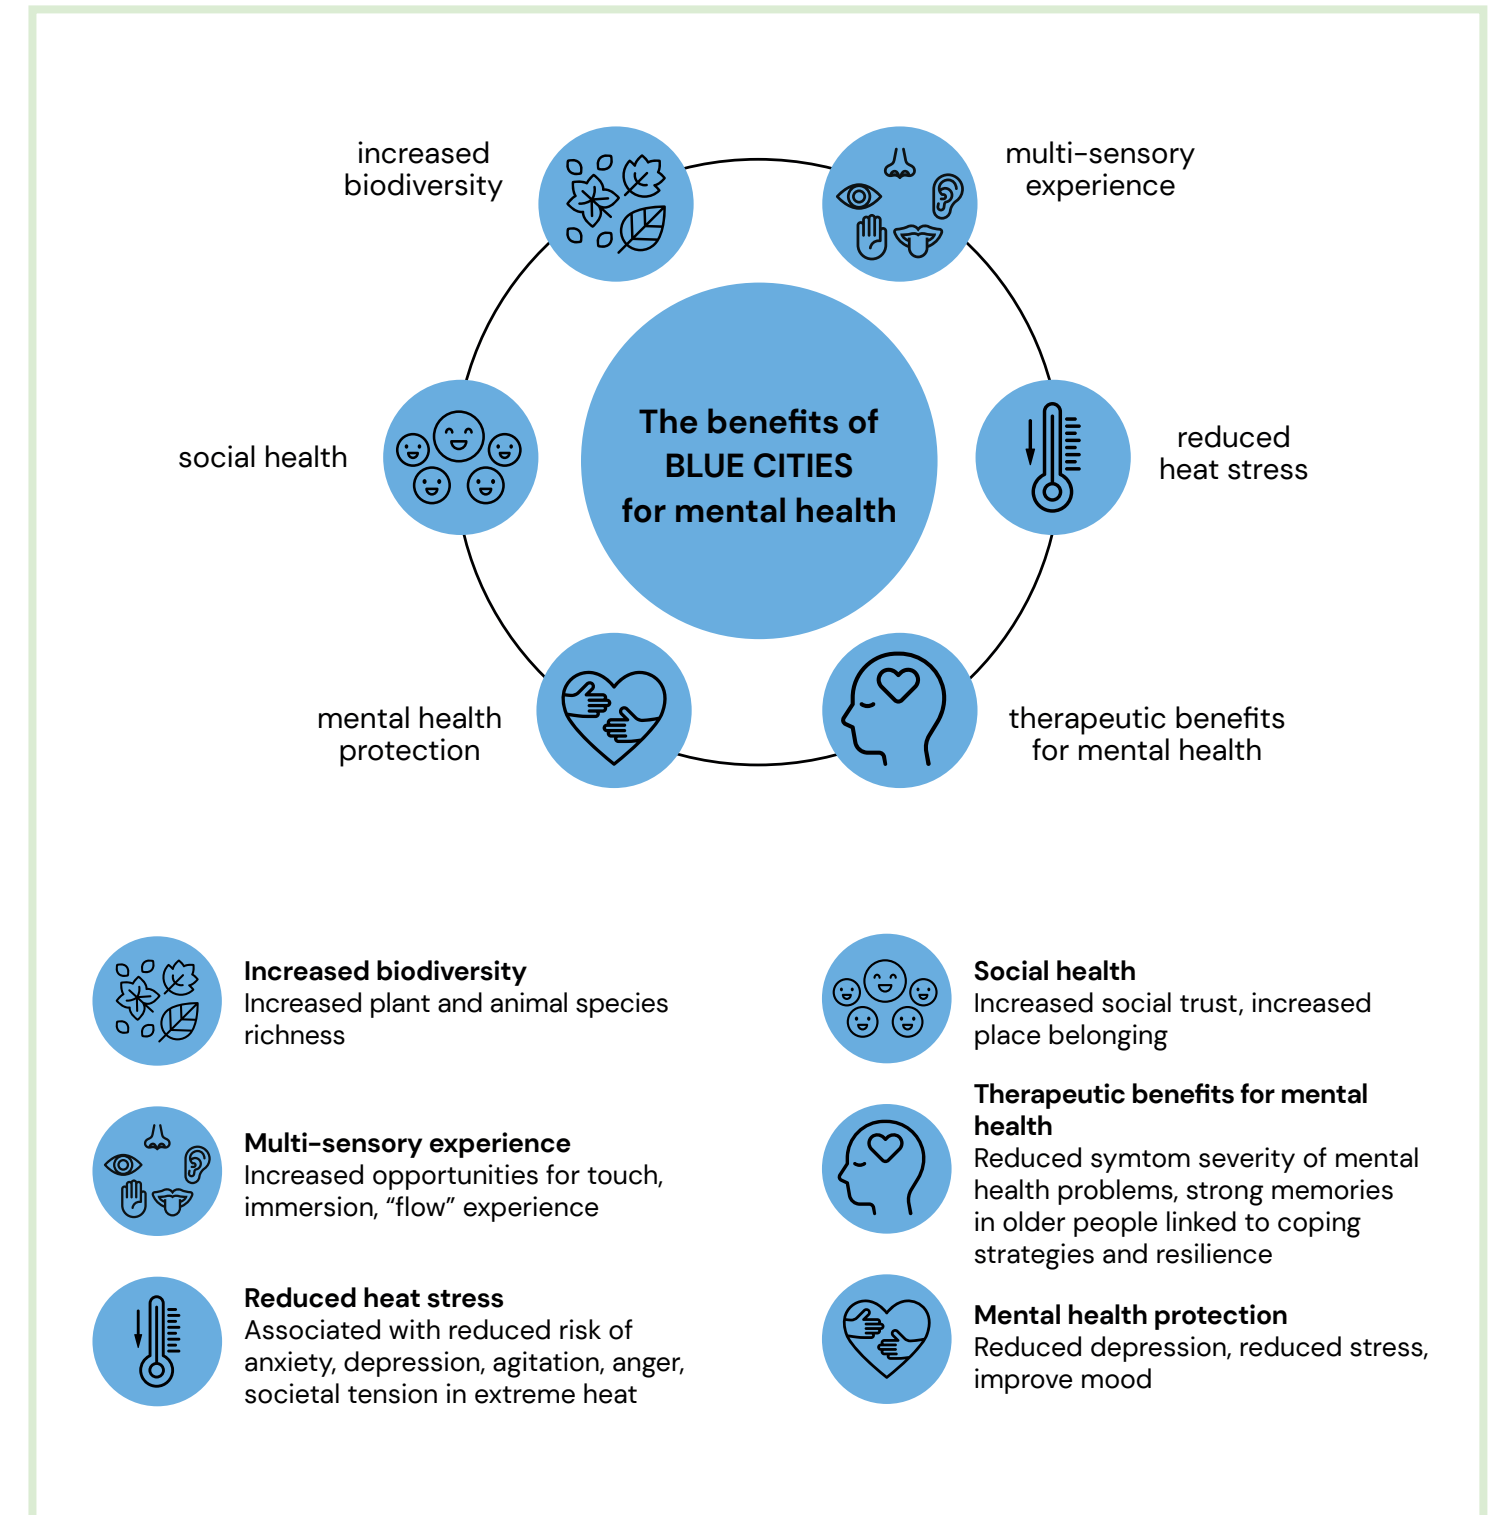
The benefits of BLUE CITIES for mental health

increased biodiversity

multi-sensory experience

social health

reduced heat stress

mental health protection

therapeutic benefits for mental health

**Increased biodiversity**
Increased plant and animal species richness

**Multi-sensory experience**
Increased opportunities for touch, immersion, “flow” experience

**Reduced heat stress**
Associated with reduced risk of anxiety, depression, agitation, anger, societal tension in extreme heat

**Social health**
Increased social trust, increased place belonging

**Therapeutic benefits for mental health**
Reduced symtom severity of mental health problems, strong memories in older people linked to coping strategies and resilience

**Mental health protection**
Reduced depression, reduced stress, improve mood